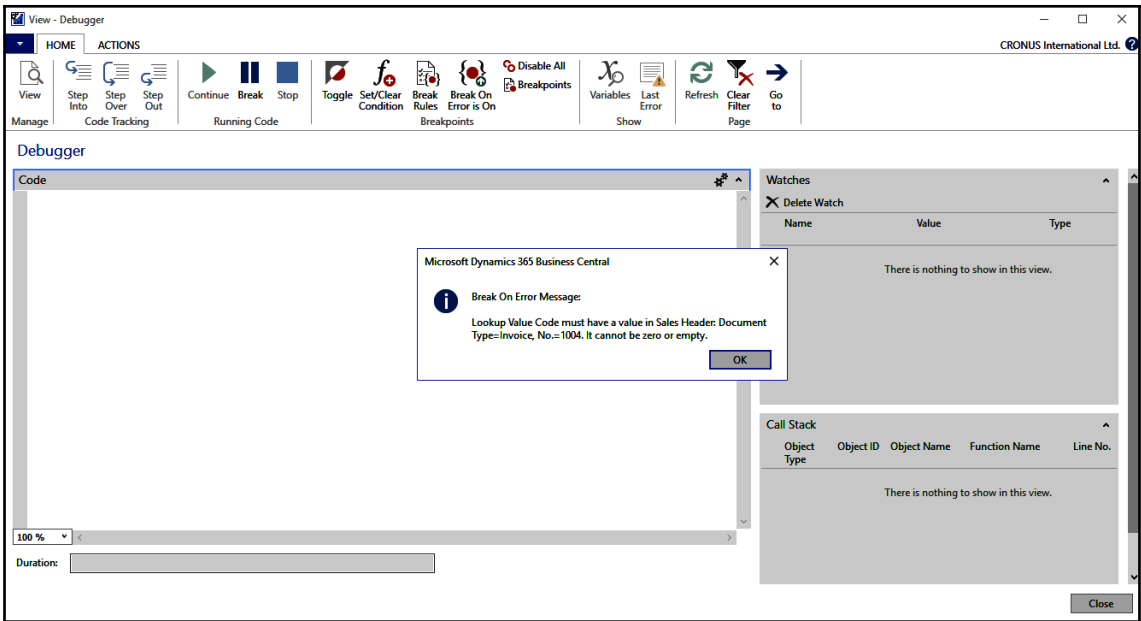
View - Debugger

HOME ACTIONS CRONUS International Ltd.

View
Manage

Step Into Step Over Step Out
Code Tracking

Continue Break Stop
Running Code

Toggle Set/Clear Condition Break Rules Break On Error is On Disable All Breakpoints
Breakpoints

Variables Last Error
Show

Refresh Clear Filter Go to
Page

Debugger

Code

Watches
Delete Watch

| Name | Value | Type |
|---|---|---|

There is nothing to show in this view.

Microsoft Dynamics 365 Business Central

Break On Error Message:

Lookup Value Code must have a value in Sales Header: Document Type=Invoice, No.=1004. It cannot be zero or empty.

OK

Call Stack

| Object Type | Object ID | Object Name | Function Name | Line No. |
|---|---|---|---|---|

There is nothing to show in this view.

100 %

Duration:

Close